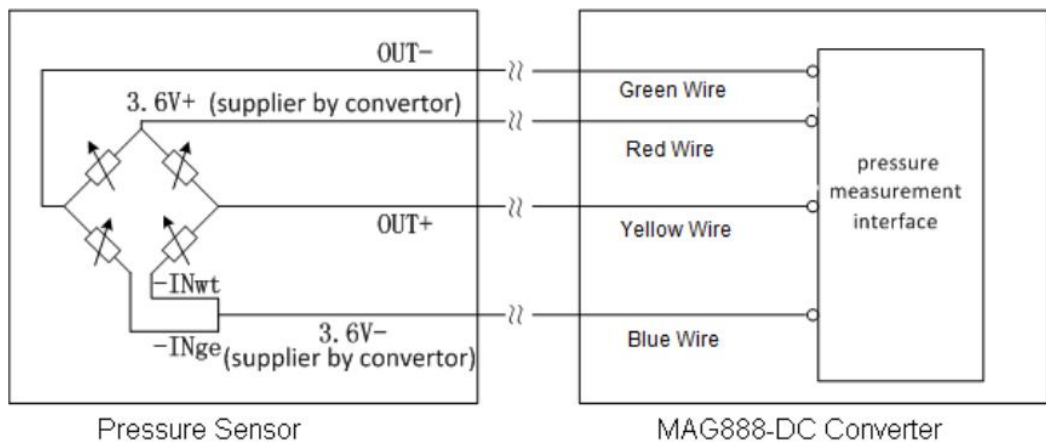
OUT-

3.6V+ (supplier by convertor)

OUT+

-INwt

-INge

3.6V-
(supplier by convertor)

Green Wire

Red Wire

Yellow Wire

Blue Wire

pressure measurement interface

Pressure Sensor

MAG888-DC Converter